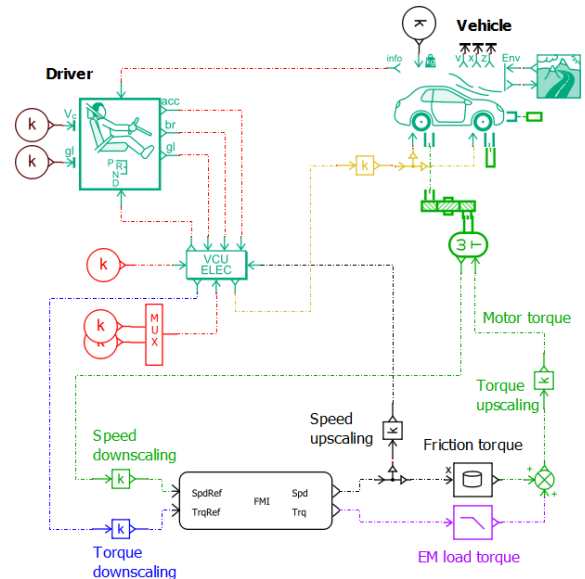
Vehicle

Driver

info

V X Z

Env

k

$V_c$

k

gl

acc

br

gl

P R N D

k

VCU ELEC

k

k

M U X

k

3

Motor torque

Torque upscaling

Speed upscaling

Friction torque

Speed downscaling

k

SpdRef

TrqRef

FMI

Spd

Trq

x

k

Torque downscaling

EM load torque